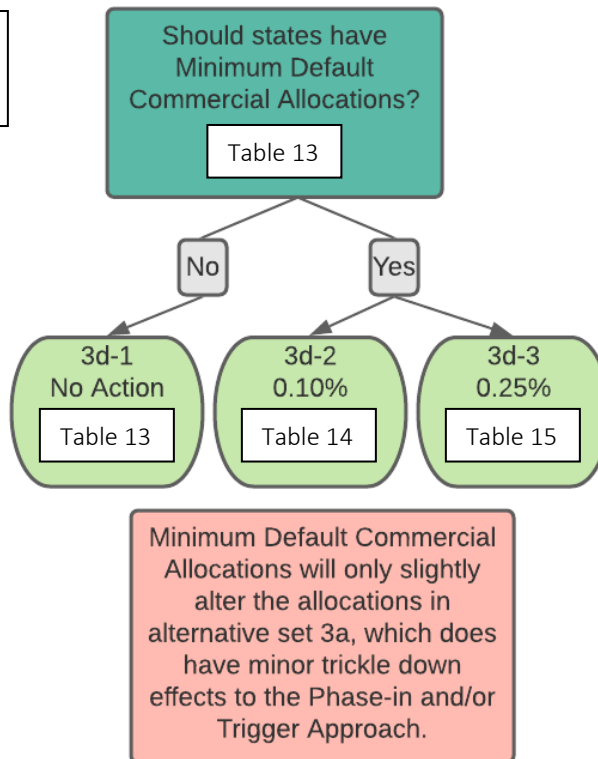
Should states have Minimum Default Commercial Allocations?

Table 13

No

Yes

3d-1
No Action

Table 13

3d-2
0.10%

Table 14

3d-3
0.25%

Table 15

Minimum Default Commercial Allocations will only slightly alter the allocations in alternative set 3a, which does have minor trickle down effects to the Phase-in and/or Trigger Approach.